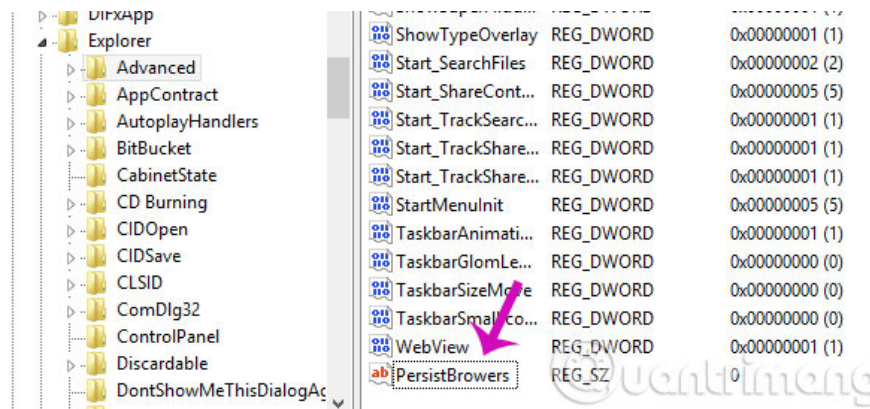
DIFxApp
Explorer
Advanced
AppContract
AutoplayHandlers
BitBucket
CabinetState
CD Burning
CIDOpen
CIDSave
CLSID
ComDlg32
ControlPanel
Discardable
DontShowMeThisDialogAg

| | | |
|---|---|---|
| ShowTypeOverlay | REG_DWORD | 0x00000001 (1) |
| Start_SearchFiles | REG_DWORD | 0x00000002 (2) |
| Start_ShareCont... | REG_DWORD | 0x00000005 (5) |
| Start_TrackSearc... | REG_DWORD | 0x00000001 (1) |
| Start_TrackShare... | REG_DWORD | 0x00000001 (1) |
| Start_TrackShare... | REG_DWORD | 0x00000001 (1) |
| StartMenuInit | REG_DWORD | 0x00000005 (5) |
| TaskbarAnimati... | REG_DWORD | 0x00000001 (1) |
| TaskbarGlomLe... | REG_DWORD | 0x00000000 (0) |
| TaskbarSizeMove | REG_DWORD | 0x00000000 (0) |
| TaskbarSmallIco... | REG_DWORD | 0x00000000 (0) |
| WebView | REG_DWORD | 0x00000001 (1) |
| PersistBrowers | REG_SZ | 0 |

uantrimang